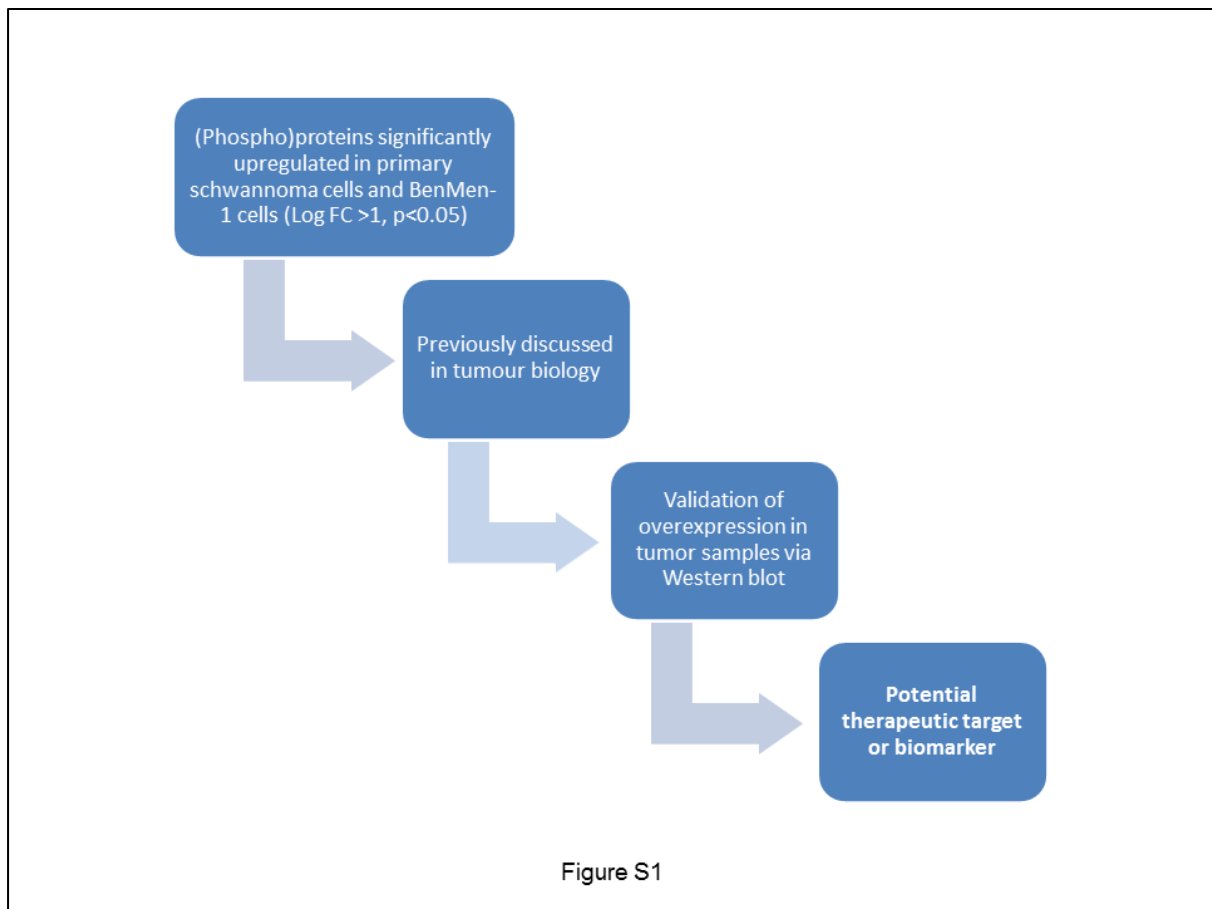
(Phospho)proteins significantly upregulated in primary schwannoma cells and BenMen-1 cells (Log FC >1, p<0.05)

Previously discussed in tumour biology

Validation of overexpression in tumor samples via Western blot

Potential therapeutic target or biomarker

Figure S1